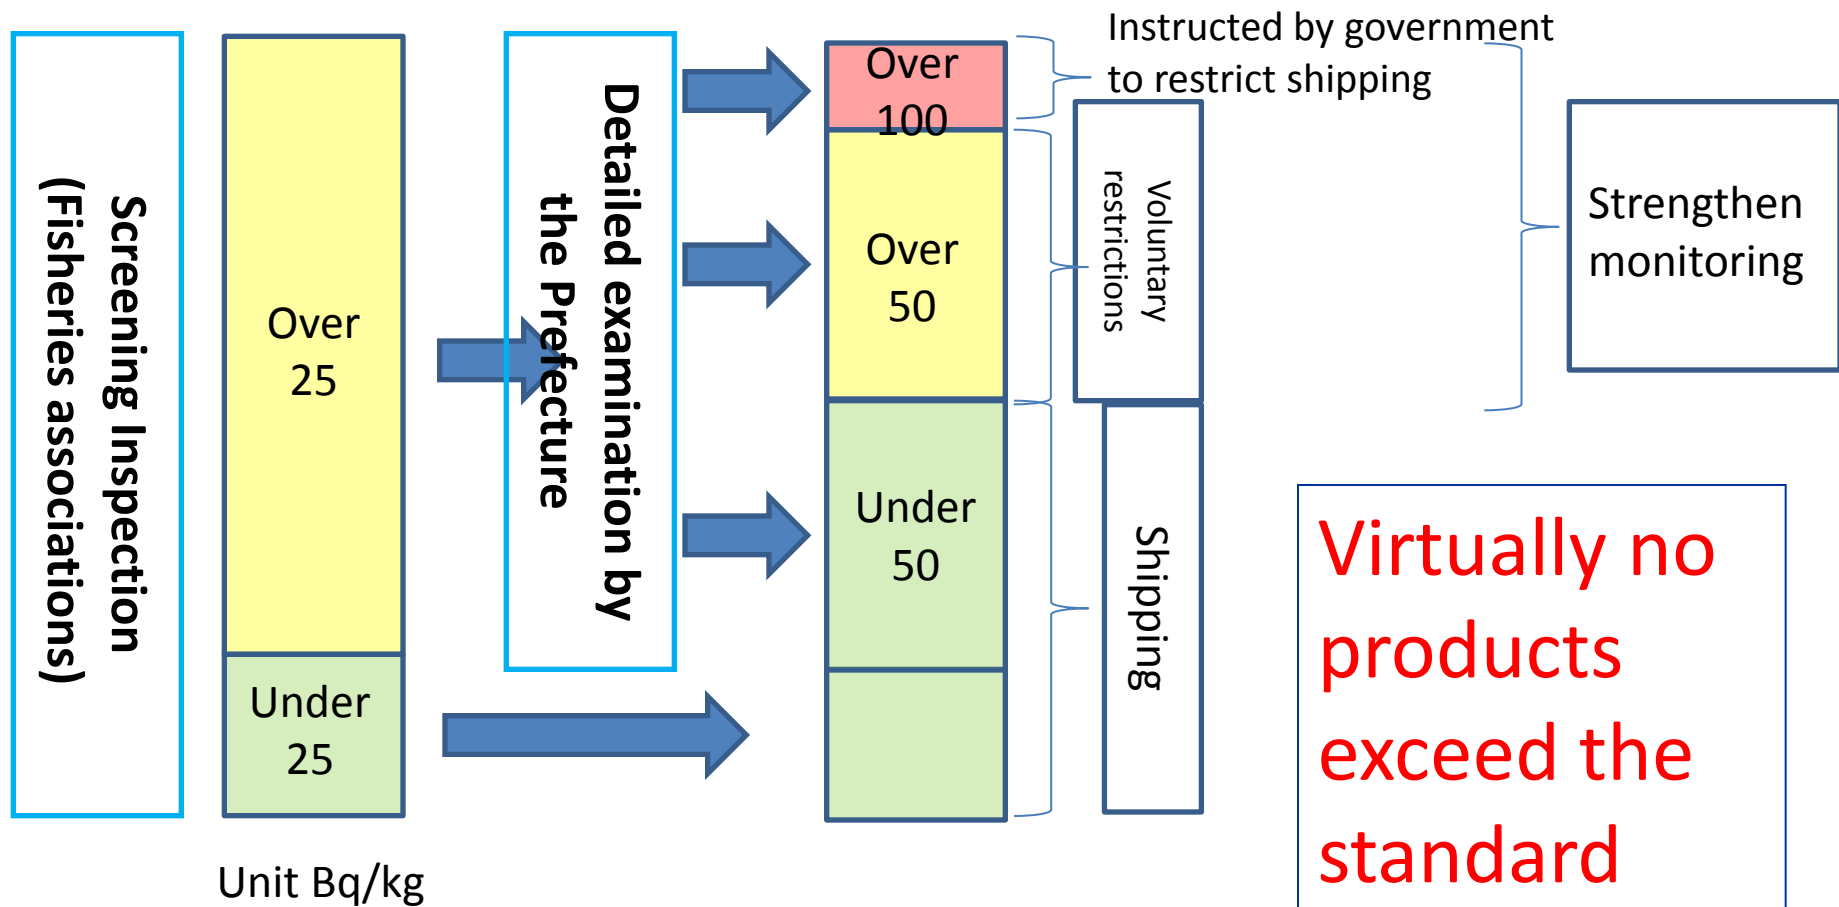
Screening Inspection (Fisheries associations)

Over 25

Under 25

Unit Bq/kg

Detailed examination by the Prefecture

Over 100

Over 50

Under 50

Instructed by government to restrict shipping

Voluntary restrictions

Shipping

Strengthen monitoring

Virtually no products exceed the standard